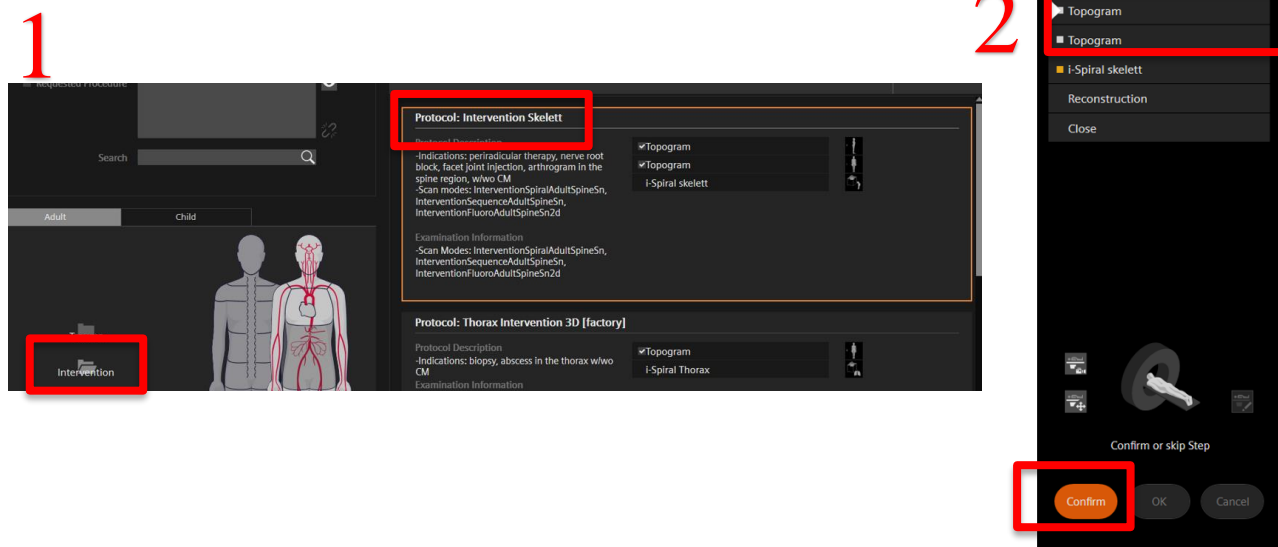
1

Requested Procedure

Search

Adult | Child

Intervention

Protocol: Intervention Skelett

Protocol Description
-Indications: periradicular therapy, nerve root block, facet joint injection, arthrogram in the spine region, w/wo CM
-Scan modes: InterventionSpiralAdultSpineSn, InterventionSequenceAdultSpineSn, InterventionFluoroAdultSpineSn2d

Examination Information
-Scan Modes: InterventionSpiralAdultSpineSn, InterventionSequenceAdultSpineSn, InterventionFluoroAdultSpineSn2d

✔Topogram
✔Topogram
i-Spiral skelett

Protocol: Thorax Intervention 3D [factory]

Protocol Description
-Indications: biopsy, abscess in the thorax w/wo CM
Examination Information

✔Topogram
i-Spiral Thorax

2

Topogram
Topogram
i-Spiral skelett
Reconstruction
Close

Confirm or skip Step

Confirm
OK
Cancel